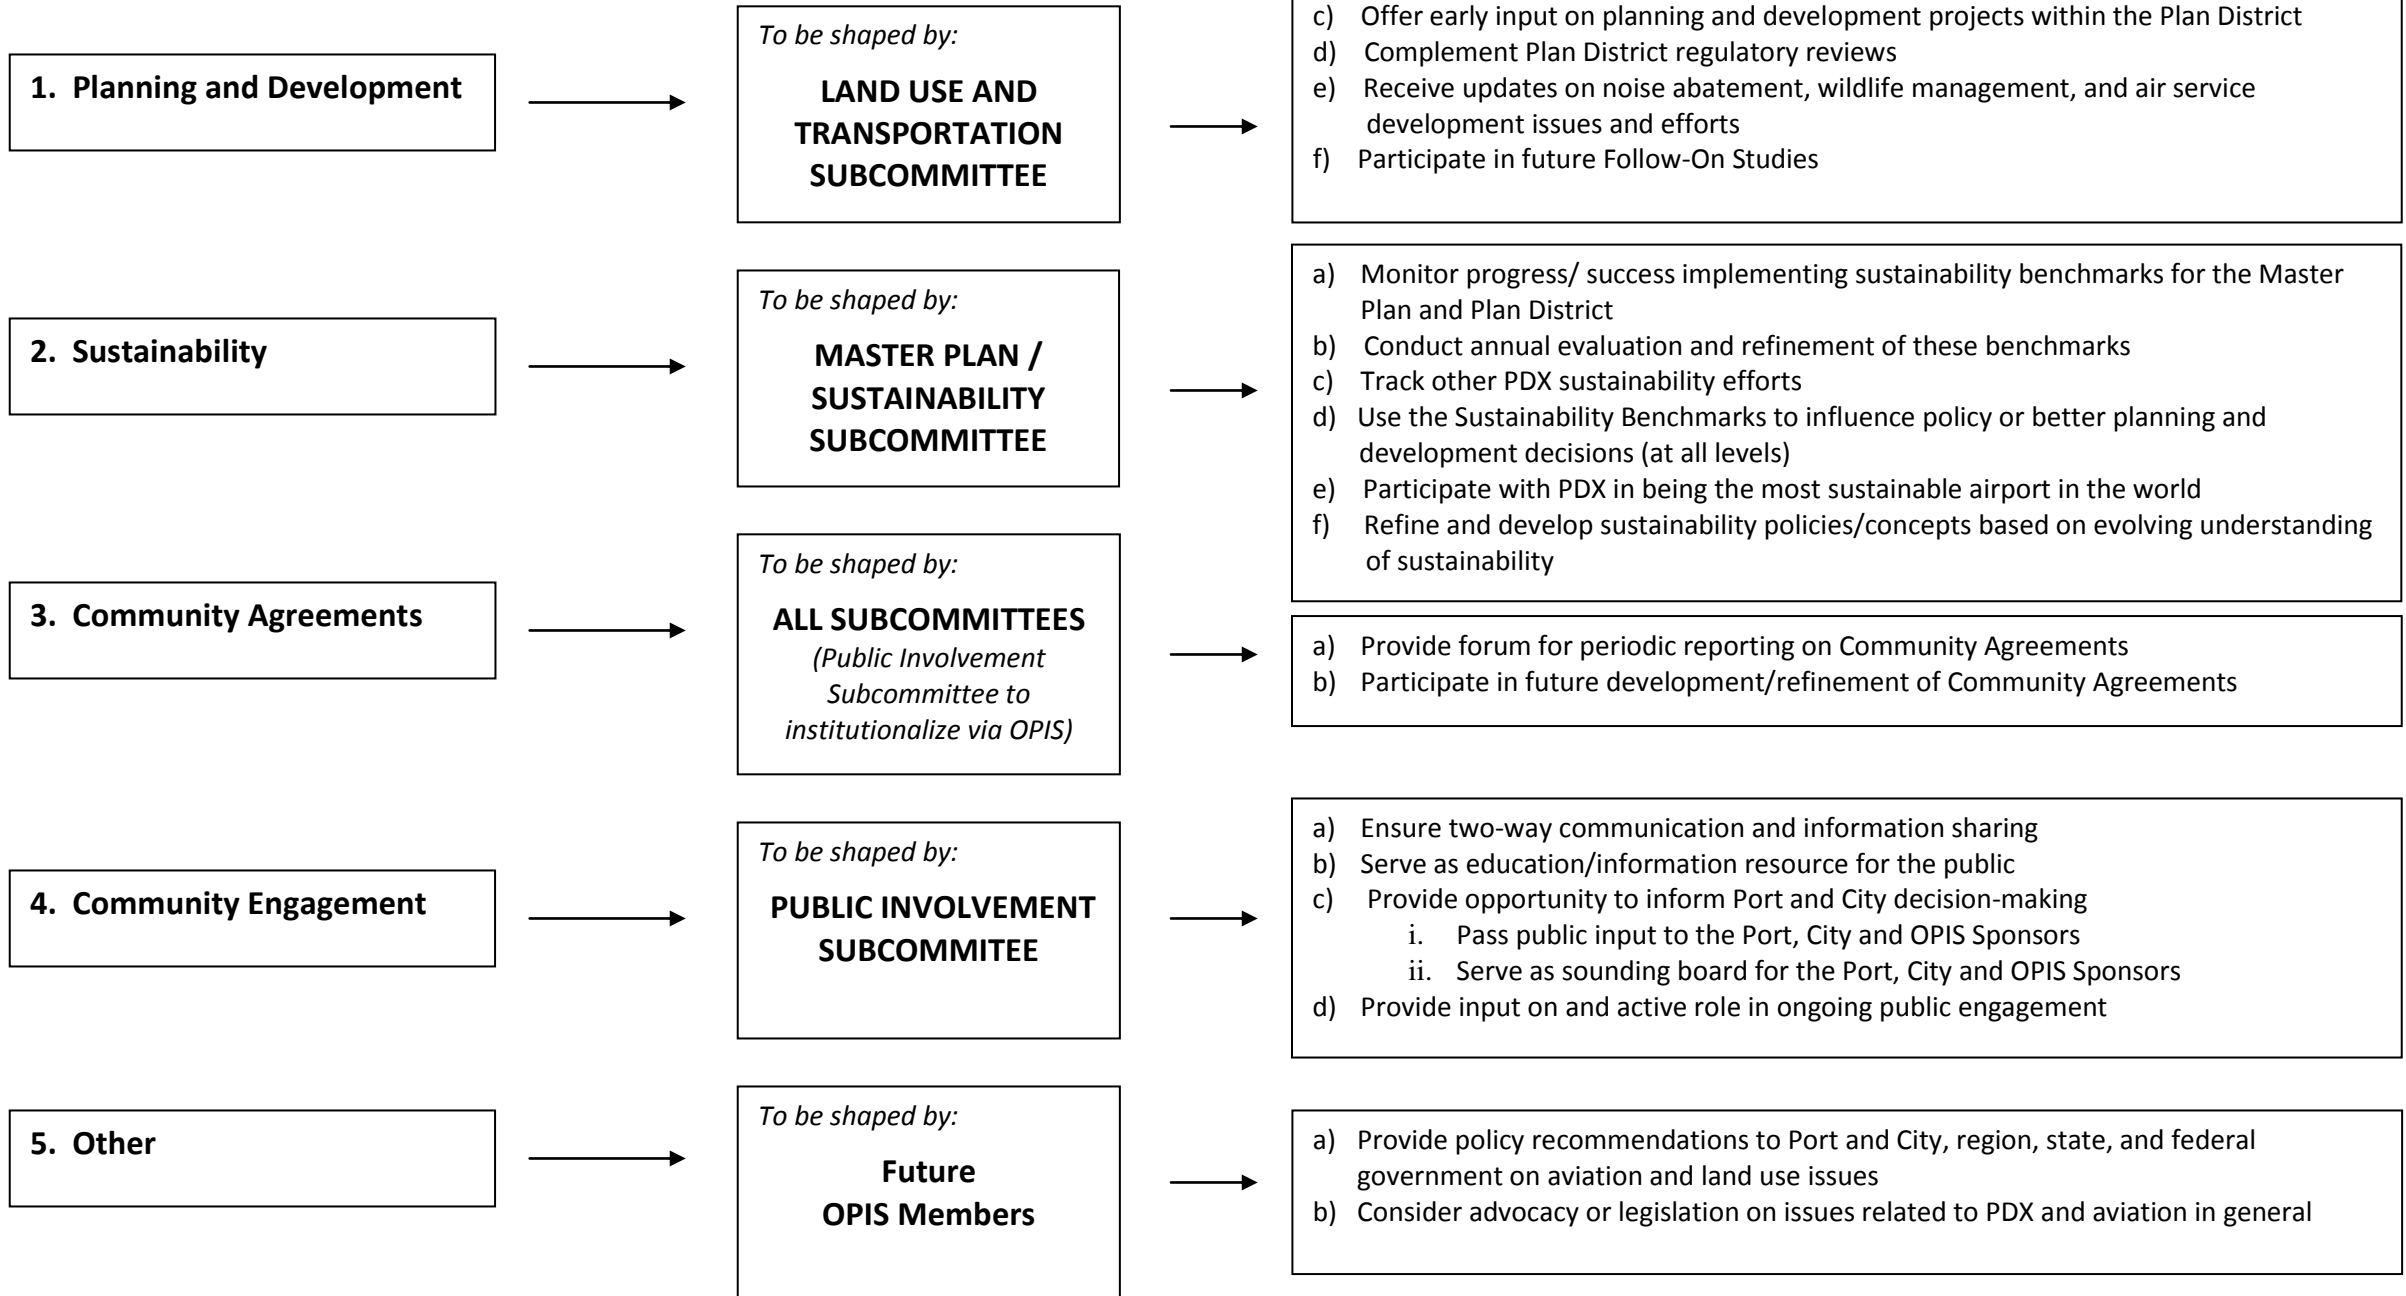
1. Planning and Development

To be shaped by:

LAND USE AND TRANSPORTATION SUBCOMMITTEE

c) Offer early input on planning and development projects within the Plan District
d) Complement Plan District regulatory reviews
e) Receive updates on noise abatement, wildlife management, and air service development issues and efforts
f) Participate in future Follow-On Studies

2. Sustainability

To be shaped by:

MASTER PLAN / SUSTAINABILITY SUBCOMMITTEE

a) Monitor progress/ success implementing sustainability benchmarks for the Master Plan and Plan District
b) Conduct annual evaluation and refinement of these benchmarks
c) Track other PDX sustainability efforts
d) Use the Sustainability Benchmarks to influence policy or better planning and development decisions (at all levels)
e) Participate with PDX in being the most sustainable airport in the world
f) Refine and develop sustainability policies/concepts based on evolving understanding of sustainability

3. Community Agreements

To be shaped by:

ALL SUBCOMMITTEES
(Public Involvement Subcommittee to institutionalize via OPIS)

a) Provide forum for periodic reporting on Community Agreements
b) Participate in future development/refinement of Community Agreements

4. Community Engagement

To be shaped by:

PUBLIC INVOLVEMENT SUBCOMMITEE

a) Ensure two-way communication and information sharing
b) Serve as education/information resource for the public
c) Provide opportunity to inform Port and City decision-making
i. Pass public input to the Port, City and OPIS Sponsors
ii. Serve as sounding board for the Port, City and OPIS Sponsors
d) Provide input on and active role in ongoing public engagement

5. Other

To be shaped by:

Future OPIS Members

a) Provide policy recommendations to Port and City, region, state, and federal government on aviation and land use issues
b) Consider advocacy or legislation on issues related to PDX and aviation in general